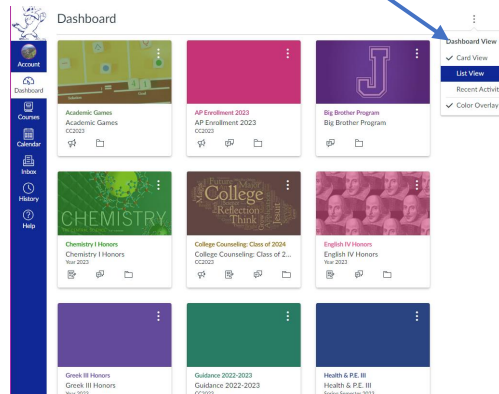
Dashboard

Account
Dashboard
Courses
Calendar
Inbox
History
Help

Dashboard View
✓ Card View
List View
Recent Activit
✓ Color Overlay

Academic Games
Academic Games
CC2023

AP Enrollment 2023
AP Enrollment 2023
CC2023

J

Big Brother Program
Big Brother Program

CHEMISTRY

Chemistry I Honors
Chemistry I Honors
Year 2023

College
Reflection
Think

College Counseling: Class of 2024
College Counseling: Class of 2...
CC2023

English IV Honors
English IV Honors
Year 2023

Greek III Honors
Greek III Honors
Year 2023

Guidance 2022-2023
Guidance 2022-2023
CC2023

Health & P.E. III
Health & P.E. III
Spring Semester 2023